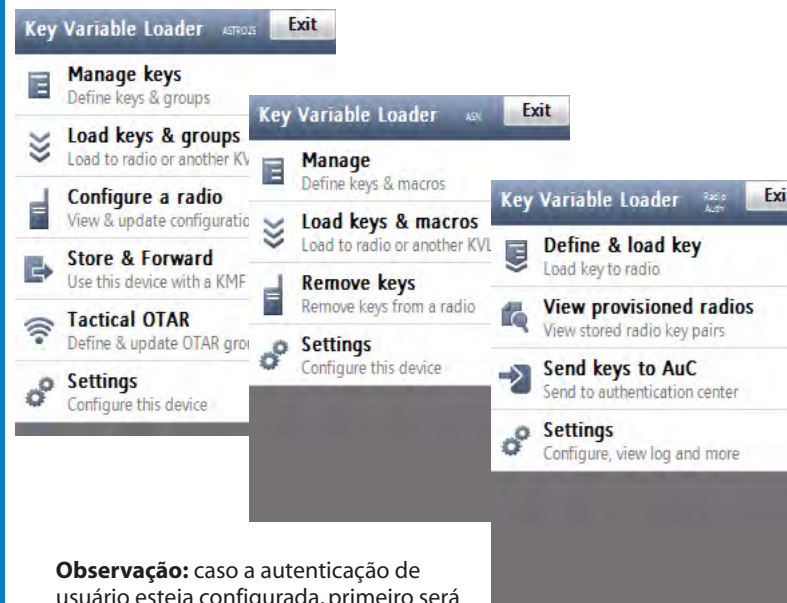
Key Variable Loader ASTRO25 Exit

Manage keys
Define keys & groups

Load keys & groups
Load to radio or another KV

Configure a radio
View & update configuratio

Store & Forward
Use this device with a KMF

Tactical OTAR
Define & update OTAR grou

Settings
Configure this device

Key Variable Loader ASN Exit

Manage
Define keys & macros

Load keys & macros
Load to radio or another KVL

Remove keys
Remove keys from a radio

Settings
Configure this device

Key Variable Loader Radio Auth Exi

Define & load key
Load key to radio

View provisioned radios
View stored radio key pairs

Send keys to AuC
Send to authentication center

Settings
Configure, view log and more

**Observação:** caso a autenticação de usuário esteja configurada, primeiro será